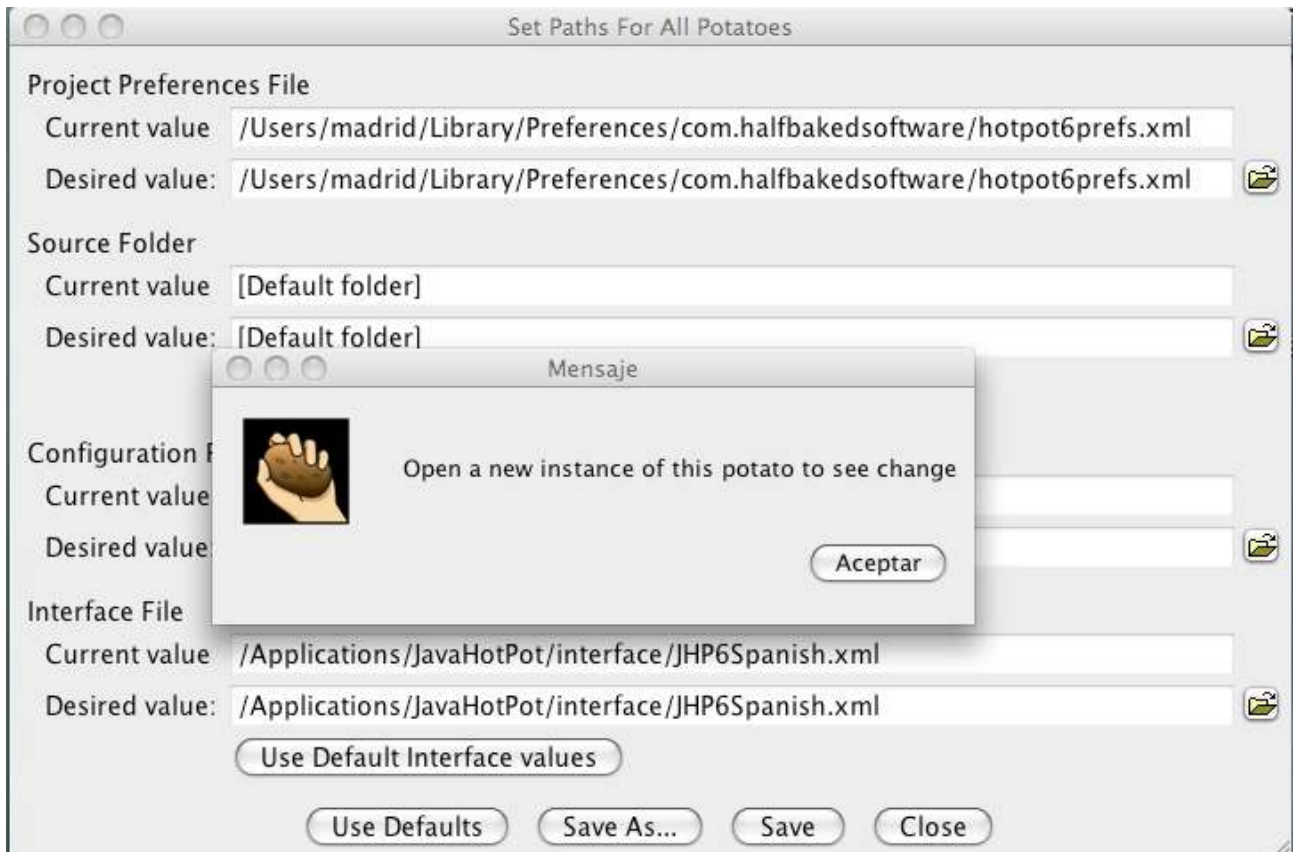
Set Paths For All Potatoes

Project Preferences File
Current value /Users/madrid/Library/Preferences/com.halfbakedsoftware/hotpot6prefs.xml
Desired value: /Users/madrid/Library/Preferences/com.halfbakedsoftware/hotpot6prefs.xml

Source Folder
Current value [Default folder]
Desired value: [Default folder]

Mensaje

Open a new instance of this potato to see change

Aceptar

Configuration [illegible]
Current value
Desired value

Interface File
Current value /Applications/JavaHotPot/interface/JHP6Spanish.xml
Desired value: /Applications/JavaHotPot/interface/JHP6Spanish.xml

Use Default Interface values

Use Defaults Save As... Save Close